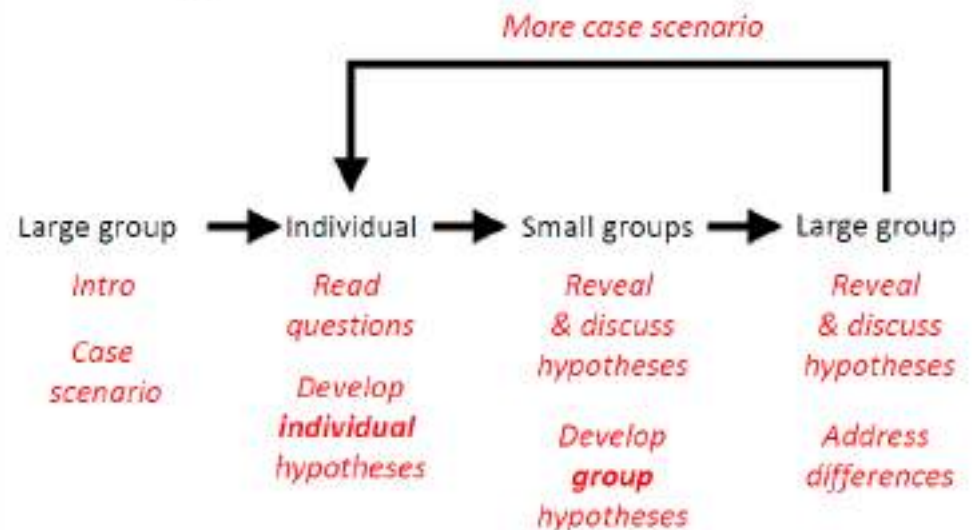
More case scenario

Large group

Intro

Case scenario

Individual

Read questions

Develop **individual** hypotheses

Small groups

Reveal & discuss hypotheses

Develop **group** hypotheses

Large group

Reveal & discuss hypotheses

Address differences